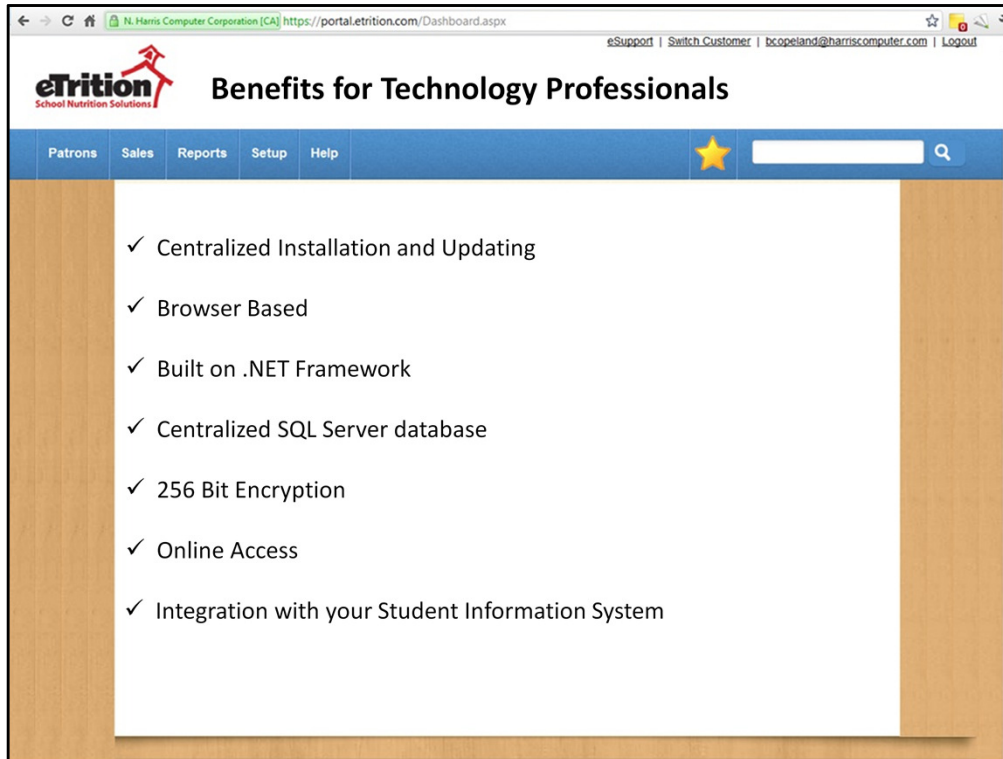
N. Harris Computer Corporation [CA] https://portal.etrition.com/Dashboard.aspx

eSupport | Switch Customer | bcopeland@harriscomputer.com | Logout

eTrition School Nutrition Solutions

Benefits for Technology Professionals

Patrons Sales Reports Setup Help

✓ Centralized Installation and Updating

✓ Browser Based

✓ Built on .NET Framework

✓ Centralized SQL Server database

✓ 256 Bit Encryption

✓ Online Access

✓ Integration with your Student Information System